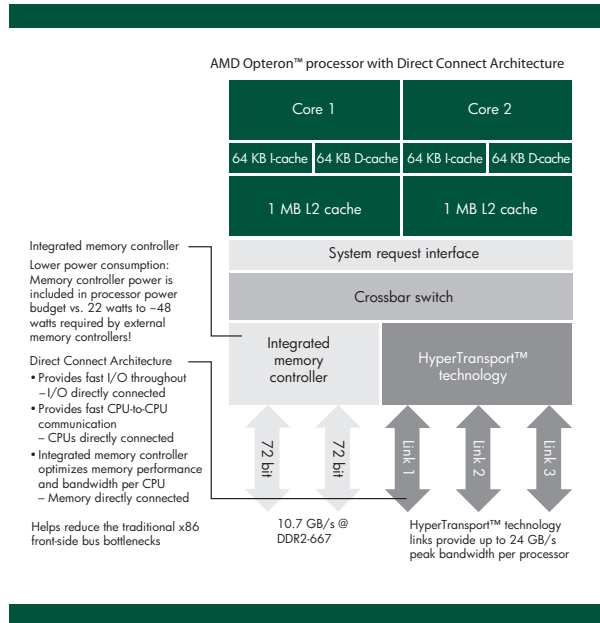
AMD Opteron™ processor with Direct Connect Architecture

Core 1

Core 2

64 KB I-cache

64 KB D-cache

64 KB I-cache

64 KB D-cache

1 MB L2 cache

1 MB L2 cache

System request interface

Crossbar switch

Integrated memory controller

HyperTransport™ technology

72 bit

72 bit

Link 1

Link 2

Link 3

Integrated memory controller

Lower power consumption: Memory controller power is included in processor power budget vs. 22 watts to ~48 watts required by external memory controllers!

Direct Connect Architecture
• Provides fast I/O throughout – I/O directly connected
• Provides fast CPU-to-CPU communication – CPUs directly connected
• Integrated memory controller optimizes memory performance and bandwidth per CPU – Memory directly connected

Helps reduce the traditional x86 front-side bus bottlenecks

10.7 GB/s @ DDR2-667

HyperTransport™ technology links provide up to 24 GB/s peak bandwidth per processor